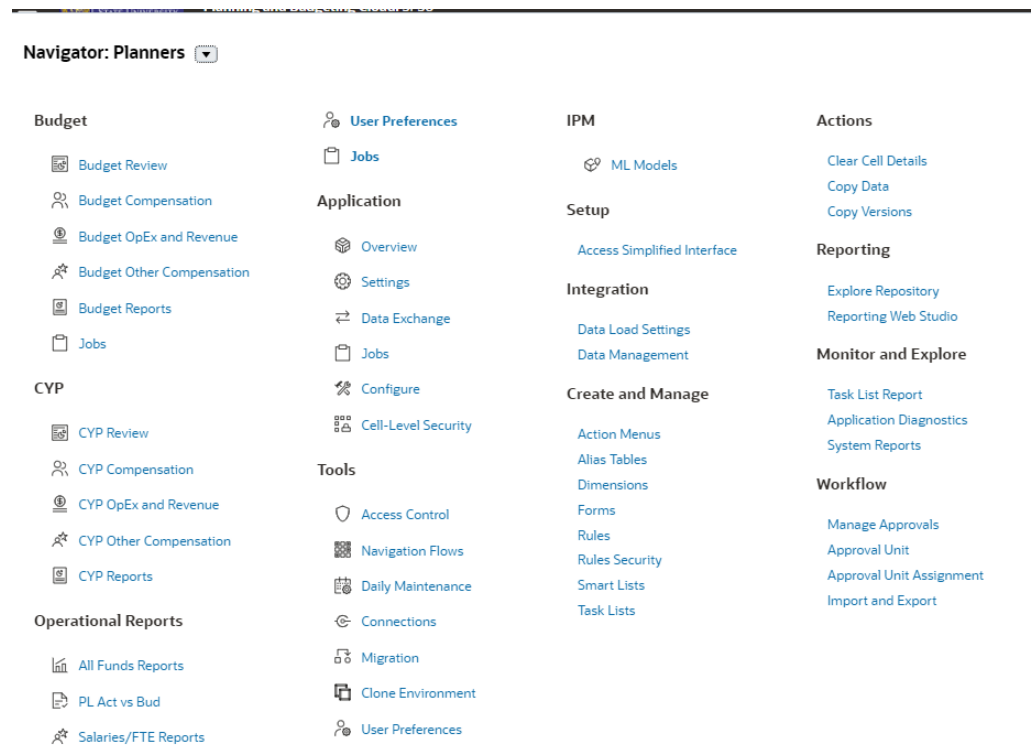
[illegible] Planning and Budgeting Cloud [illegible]

Navigator: Planners

Budget

Budget Review

Budget Compensation

Budget OpEx and Revenue

Budget Other Compensation

Budget Reports

Jobs

CYP

CYP Review

CYP Compensation

CYP OpEx and Revenue

CYP Other Compensation

CYP Reports

Operational Reports

All Funds Reports

PL Act vs Bud

Salaries/FTE Reports

User Preferences

Jobs

Application

Overview

Settings

Data Exchange

Jobs

Configure

Cell-Level Security

Tools

Access Control

Navigation Flows

Daily Maintenance

Connections

Migration

Clone Environment

User Preferences

IPM

ML Models

Setup

Access Simplified Interface

Integration

Data Load Settings

Data Management

Create and Manage

Action Menus

Alias Tables

Dimensions

Forms

Rules

Rules Security

Smart Lists

Task Lists

Actions

Clear Cell Details

Copy Data

Copy Versions

Reporting

Explore Repository

Reporting Web Studio

Monitor and Explore

Task List Report

Application Diagnostics

System Reports

Workflow

Manage Approvals

Approval Unit

Approval Unit Assignment

Import and Export